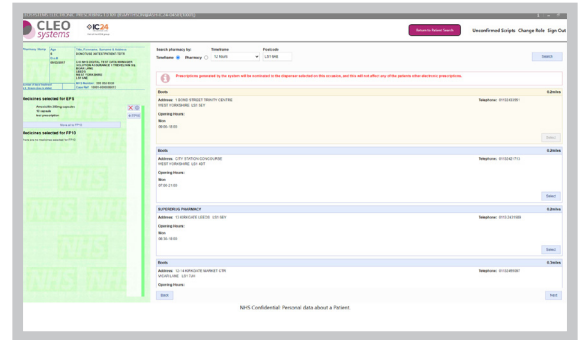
CLEO systems

IC24

Return to Patient Search

Unconfirmed Scripts

Change Role

Sign Out

Search pharmacy by: Timeframe Postcode

Timeframe Pharmacy 12 Hours LS1 6AE

Search

Prescriptions generated by the system will be nominated to the dispenser selected on this occasion, and this will not affect any of the patients other electronic prescriptions.

Medicines selected for EPS

Medicines selected for FP10

Boots 0.2miles

Address: 1 BOND STREET TRINITY CENTRE WEST YORKSHIRE LS1 5EY

Telephone: 01132433951

Opening Hours:

Mon:

08:00-18:00

Select

Boots 0.3miles

Address: CITY STATION CONCOURSE WEST YORKSHIRE LS1 4DT

Telephone: 01132467713

Opening Hours:

Mon:

07:00-21:00

Select

SUPERDRUG PHARMACY 0.3miles

Address: 11 BRIGGATE LEEDS LS1 6EY

Telephone: 01132337069

Opening Hours:

Mon:

08:30-18:00

Select

Boots 0.3miles

Address:

Telephone:

Opening Hours:

Back

Next

NHS Confidential: Personal data about a Patient